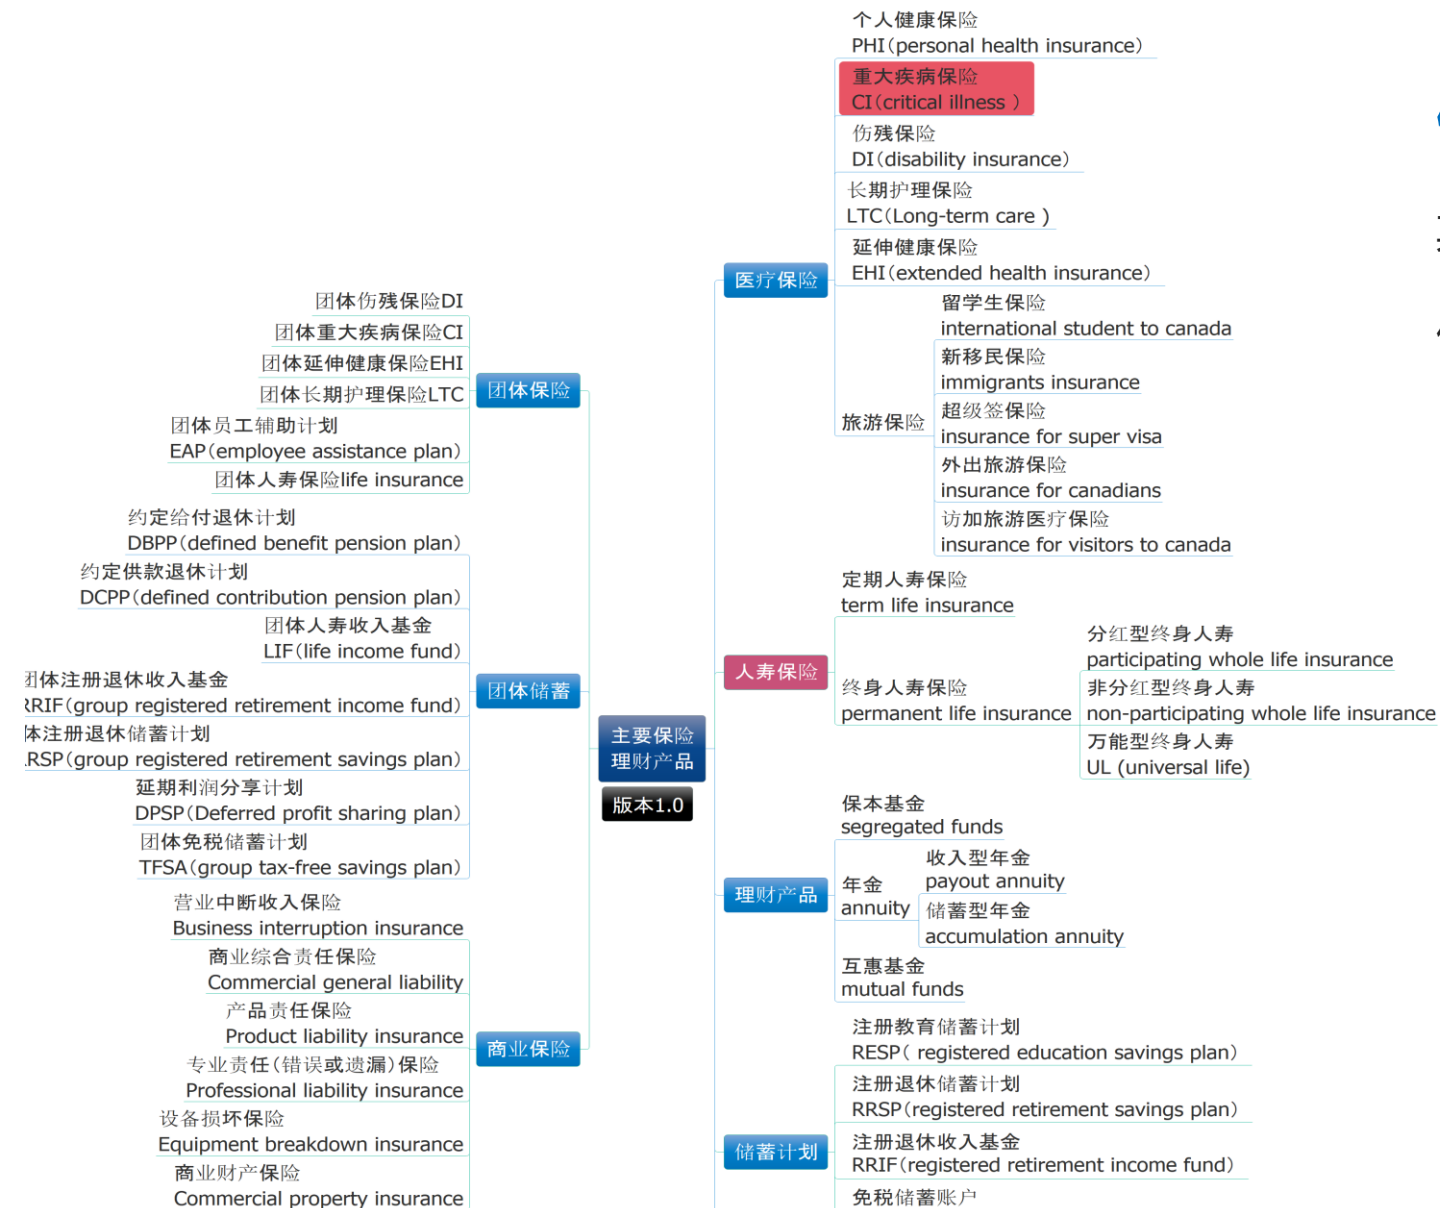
主要保险
理财产品
版本1.0

团体保险
团体伤残保险DI
团体重大疾病保险CI
团体延伸健康保险EHI
团体长期护理保险LTC
团体员工辅助计划
EAP(employee assistance plan)
团体人寿保险life insurance

团体储蓄
约定给付退休计划
DBPP(defined benefit pension plan)
约定供款退休计划
DCPP(defined contribution pension plan)
团体人寿收入基金
LIF(life income fund)
团体注册退休收入基金
RRIF(group registered retirement income fund)
体注册退休储蓄计划
RSP(group registered retirement savings plan)
延期利润分享计划
DPSP(Deferred profit sharing plan)
团体免税储蓄计划
TFSA(group tax-free savings plan)

商业保险
营业中断收入保险
Business interruption insurance
商业综合责任保险
Commercial general liability
产品责任保险
Product liability insurance
专业责任(错误或遗漏)保险
Professional liability insurance
设备损坏保险
Equipment breakdown insurance
商业财产保险
Commercial property insurance

医疗保险
个人健康保险
PHI(personal health insurance)
重大疾病保险
CI(critical illness )
伤残保险
DI(disability insurance)
长期护理保险
LTC(Long-term care )
延伸健康保险
EHI(extended health insurance)
旅游保险
留学生保险
international student to canada
新移民保险
immigrants insurance
超级签保险
insurance for super visa
外出旅游保险
insurance for canadians
访加旅游医疗保险
insurance for visitors to canada

人寿保险
定期人寿保险
term life insurance
终身人寿保险
permanent life insurance
分红型终身人寿
participating whole life insurance
非分红型终身人寿
non-participating whole life insurance
万能型终身人寿
UL (universal life)

理财产品
保本基金
segregated funds
年金
annuity
收入型年金
payout annuity
储蓄型年金
accumulation annuity
互惠基金
mutual funds

储蓄计划
注册教育储蓄计划
RESP( registered education savings plan)
注册退休储蓄计划
RRSP(registered retirement savings plan)
注册退休收入基金
RRIF(registered retirement income fund)
免税储蓄账户